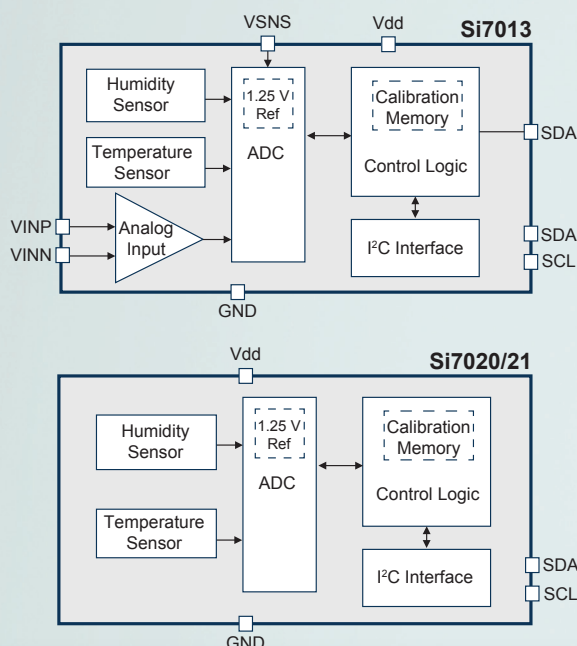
VSNS
Vdd
Si7013
Humidity Sensor
1.25 V Ref
ADC
Calibration Memory
Control Logic
SDA
Temperature Sensor
VINP
VINN
Analog Input
I$^2$C Interface
SDA
SCL
GND

Vdd
Si7020/21
Humidity Sensor
1.25 V Ref
ADC
Calibration Memory
Control Logic
Temperature Sensor
I$^2$C Interface
SDA
SCL
GND